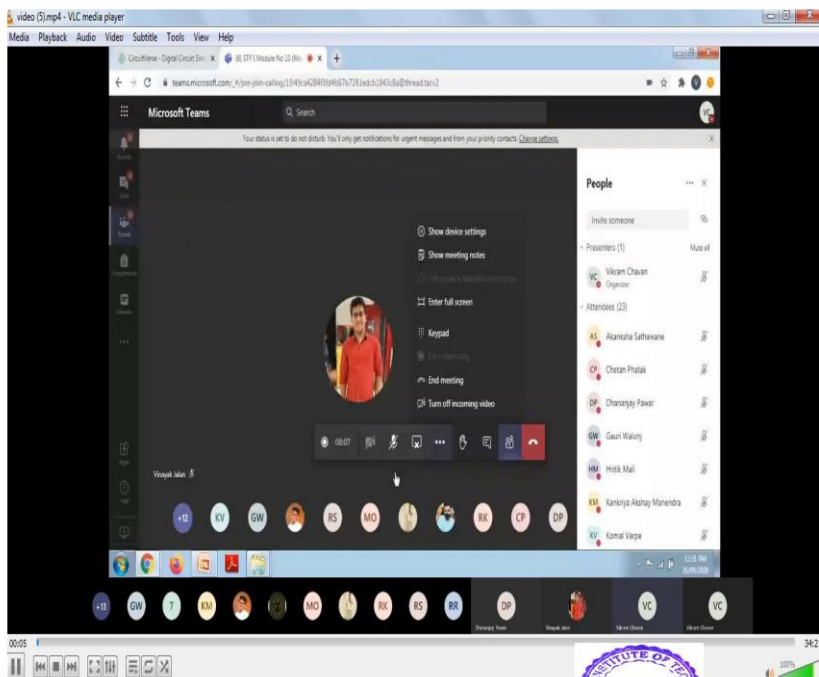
video (5).mp4 - VLC media player

Media Playback Audio Video Subtitle Tools View Help

CircuitVerse - Digital Circuit Sim ×
(8) STP I Module No 10 (Mo ×
+

teams.microsoft.com/_#/pre-join-calling/19:43ca4284f0d4b67e7281edcb1843c8a@thread.tacv2

Microsoft Teams

Search

Your status is set to do not disturb. You'll only get notifications for urgent messages and from your priority contacts. Change settings.

Show device settings
Show meeting notes
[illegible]
Enter full screen
Keypad
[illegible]
End meeting
Turn off incoming video

00:07

Vinayak Jalan

+12 KV GW RS MO RK CP DP

People

Invite someone

Presenters (1)
Mute all

VC Vikram Chavan
Organizer

Attendees (23)

AS Akanksha Sathawane
CP Chetan Phatak
DP Dhananjay Pawar
GW Gauri Walunj
HM Hritik Mali
KM Kankriya Akshay Mahendra
KV Komal Varpe

12:33 PM
26/05/2020

+13 GW 7 KM MO RK RS RR DP VC VC

Dhananjay Pawar
Vinayak Jalan
Vikram Chavan
Vikram Chavan

00:05
34:2

INSTITUTE OF TE

100%